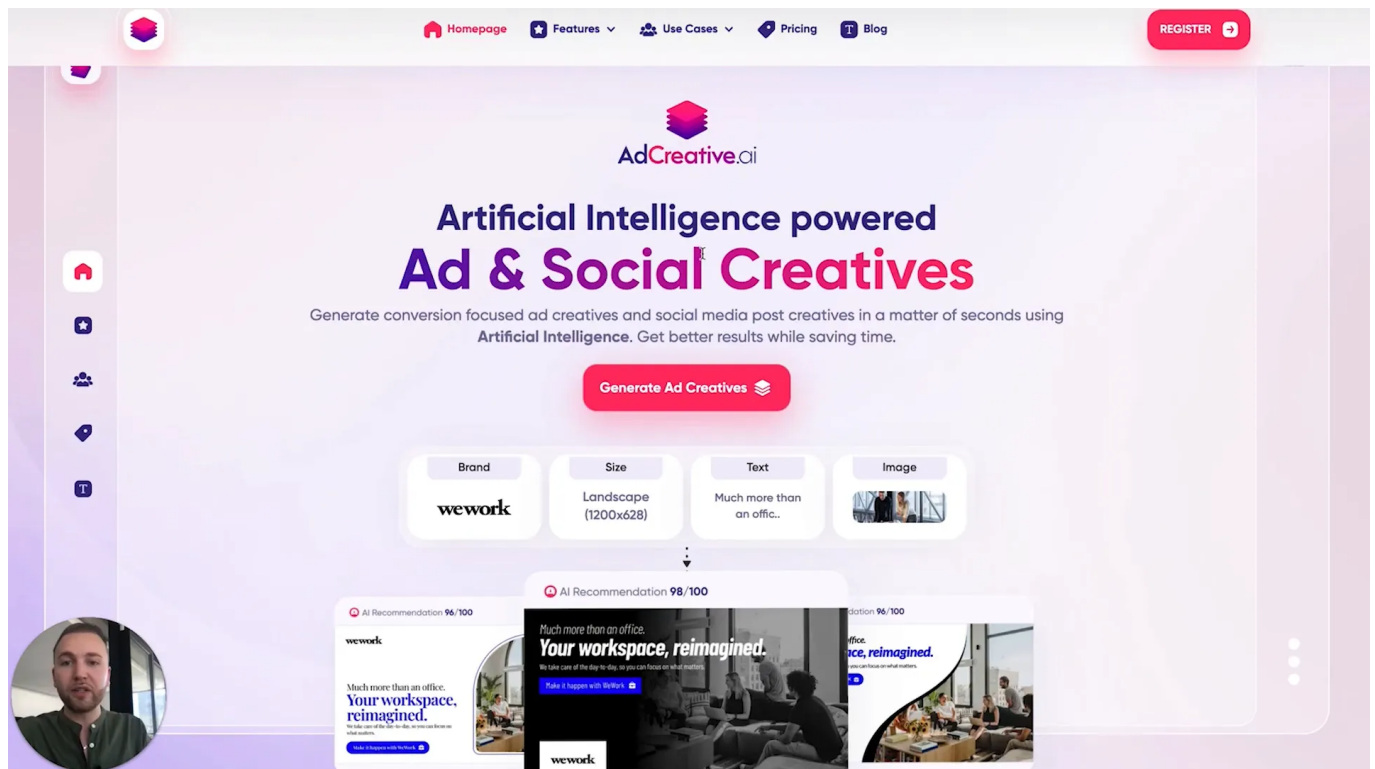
Homepage Features Use Cases Pricing Blog

REGISTER

AdCreative.ai

Artificial Intelligence powered
Ad & Social Creatives

Generate conversion focused ad creatives and social media post creatives in a matter of seconds using **Artificial Intelligence**. Get better results while saving time.

Generate Ad Creatives

| Brand | Size | Text | Image |
|---|---|---|---|
| wework | Landscape (1200x628) | Much more than an offic.. | |

AI Recommendation 96/100

wework

Much more than an office.
Your workspace, reimagined.

We take care of the day-to-day, so you can focus on what matters.

Make it happen with WeWork

AI Recommendation 98/100

Much more than an office.
Your workspace, reimagined.

We take care of the day-to-day, so you can focus on what matters.

Make it happen with WeWork

wework

AI Recommendation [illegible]/100

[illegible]ce, reimagined.

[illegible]can focus on what matters.